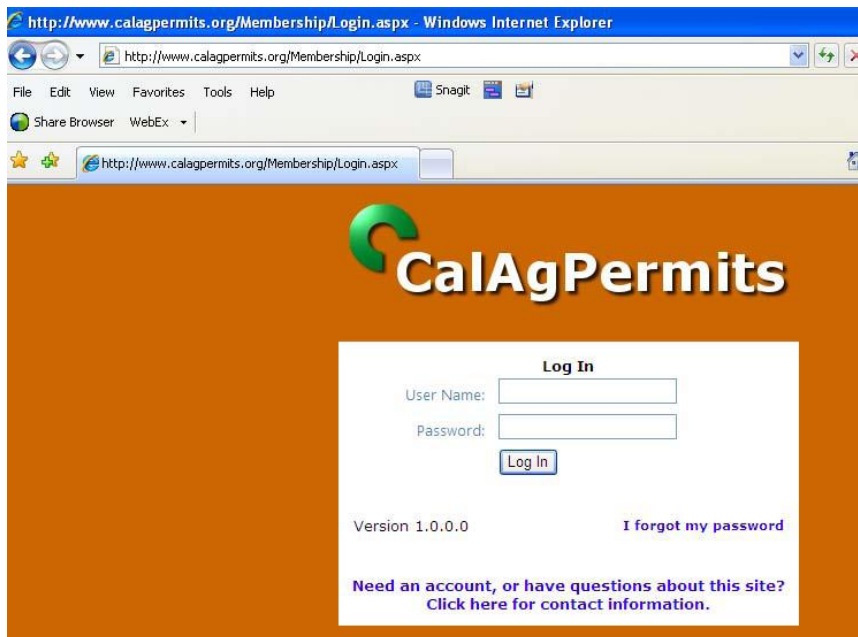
http://www.calagpermits.org/Membership/Login.aspx - Windows Internet Explorer

http://www.calagpermits.org/Membership/Login.aspx

File Edit View Favorites Tools Help

Snagit

Share Browser WebEx

http://www.calagpermits.org/Membership/Login.aspx

CalAgPermits

Log In

User Name:

Password:

Log In

Version 1.0.0.0

I forgot my password

Need an account, or have questions about this site? Click here for contact information.